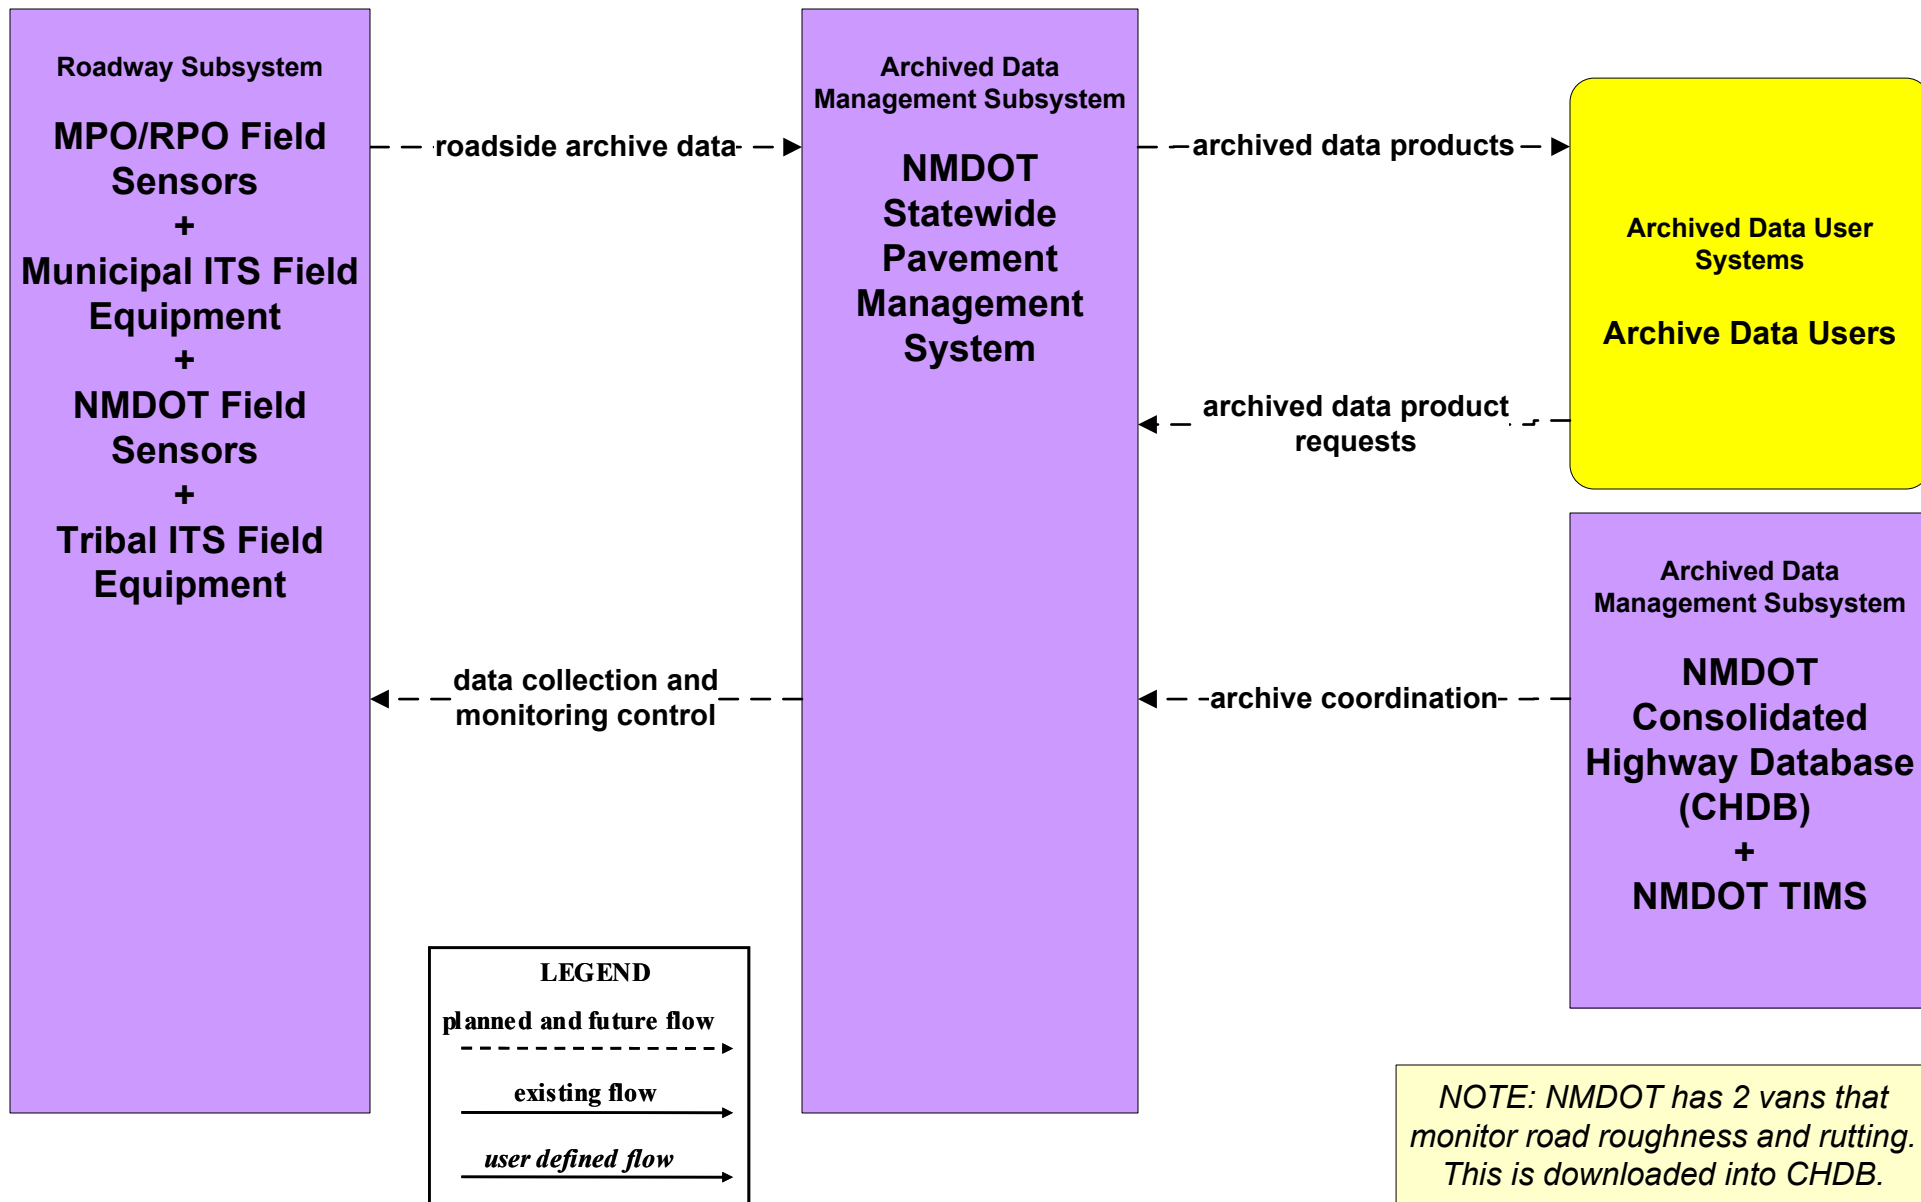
Roadway Subsystem

MPO/RPO Field Sensors
+
Municipal ITS Field Equipment
+
NMDOT Field Sensors
+
Tribal ITS Field Equipment

roadside archive data

data collection and monitoring control

Archived Data Management Subsystem

NMDOT Statewide Pavement Management System

archived data products

archived data product requests

Archived Data User Systems

Archive Data Users

archive coordination

Archived Data Management Subsystem

NMDOT Consolidated Highway Database (CHDB)
+
NMDOT TIMS

LEGEND
planned and future flow
existing flow
user defined flow

NOTE: NMDOT has 2 vans that monitor road roughness and rutting. This is downloaded into CHDB.